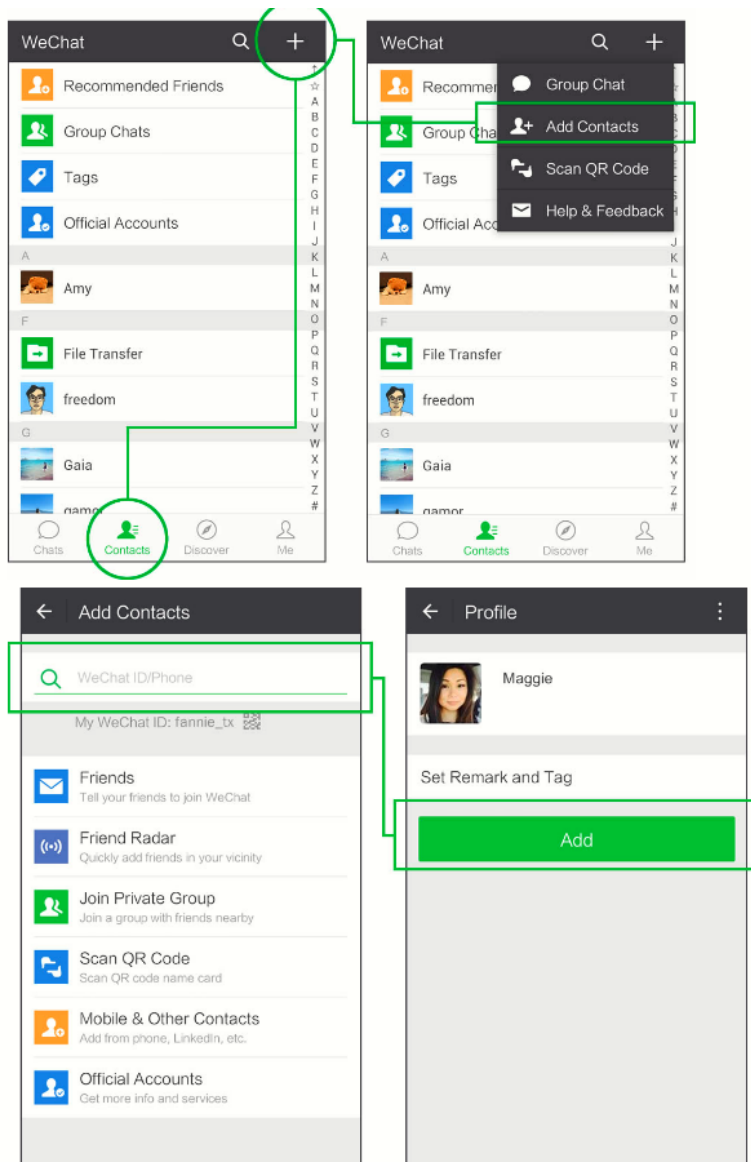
WeChat
+
Recommended Friends
Group Chats
Tags
Official Accounts
A
Amy
F
File Transfer
freedom
G
Gaia
gamer
↑ ☆ A B C D E F G H I J K L M N O P Q R S T U V W X Y Z #
Chats
Contacts
Discover
Me

WeChat
+
Recommen
Group Cha
Tags
Official Acc
Group Chat
Add Contacts
Scan QR Code
Help & Feedback
A
Amy
F
File Transfer
freedom
G
Gaia
gamer
J K L M N O P Q R S T U V W X Y Z #
Chats
Contacts
Discover
Me

Add Contacts
WeChat ID/Phone
My WeChat ID: fannie_tx
Friends
Tell your friends to join WeChat
Friend Radar
Quickly add friends in your vicinity
Join Private Group
Join a group with friends nearby
Scan QR Code
Scan QR code name card
Mobile & Other Contacts
Add from phone, LinkedIn, etc.
Official Accounts
Get more info and services

Profile
Maggie
Set Remark and Tag
Add